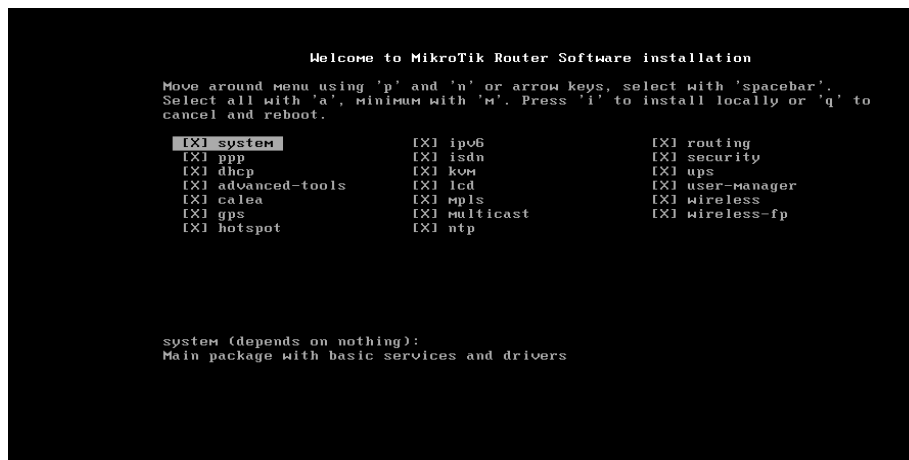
Welcome to MikroTik Router Software installation

Move around menu using 'p' and 'n' or arrow keys, select with 'spacebar'. Select all with 'a', minimum with 'm'. Press 'i' to install locally or 'q' to cancel and reboot.

[X] system
[X] ppp
[X] dhcp
[X] advanced-tools
[X] calea
[X] gps
[X] hotspot

[X] ipv6
[X] isdn
[X] kvm
[X] lcd
[X] mpls
[X] multicast
[X] ntp

[X] routing
[X] security
[X] ups
[X] user-manager
[X] wireless
[X] wireless-fp

system (depends on nothing):
Main package with basic services and drivers